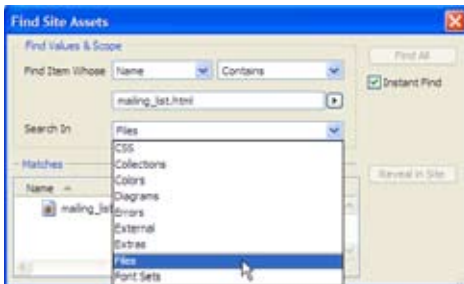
Find Site Assets

Find Values & Scope

Find Item Whose Name Contains

mailing_list.html

Search In Files

Find All

Instant Find

Matches

Name

mailing_list

CSS
Collections
Colors
Diagrams
Errors
External
Extras
Files
Font Sets

Reveal in Site